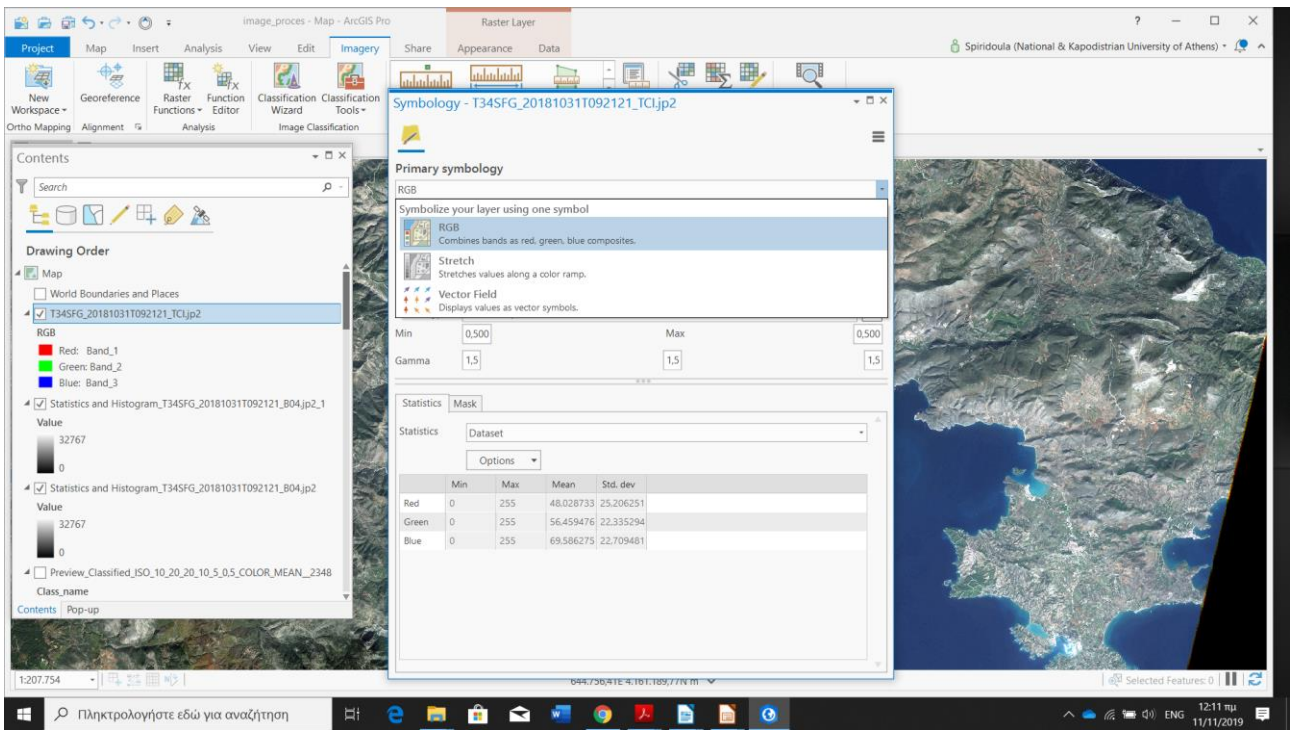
image_proces - Map - ArcGIS Pro

Raster Layer

? — □ ×

Project Map Insert Analysis View Edit Imagery Share Appearance Data

Spiridoula (National & Kapodistrian University of Athens)

New Workspace
Georeference
Raster Functions
Function Editor
Classification Wizard
Classification Tools

Ortho Mapping Alignment Analysis Image Classification

Contents

Search

Drawing Order

Map

World Boundaries and Places

T34SFG_20181031T092121_TCI.jp2

RGB

Red: Band_1

Green: Band_2

Blue: Band_3

Statistics and Histogram_T34SFG_20181031T092121_B04.jp2_1

Value

32767

0

Statistics and Histogram_T34SFG_20181031T092121_B04.jp2

Value

32767

0

Preview_Classified_ISO_10_20_20_10_5_0,5_COLOR_MEAN__2348

Class_name

Contents Pop-up

Symbology - T34SFG_20181031T092121_TCI.jp2

Primary symbology

RGB

Symbolize your layer using one symbol

RGB
Combines bands as red, green, blue composites.

Stretch
Stretches values along a color ramp.

Vector Field
Displays values as vector symbols.

Min 0,500 Max 0,500

Gamma 1,5 1,5 1,5

Statistics Mask

Statistics Dataset

Options

| | Min | Max | Mean | Std. dev |
|---|---|---|---|---|
| Red | 0 | 255 | 48,028733 | 25,206251 |
| Green | 0 | 255 | 56,459476 | 22,335294 |
| Blue | 0 | 255 | 69,586275 | 22,709481 |

1:207.754

644.756,41E 4.161.189,77N m

Selected Features: 0

Πληκτρολογήστε εδώ για αναζήτηση

ENG 12:11 πμ 11/11/2019